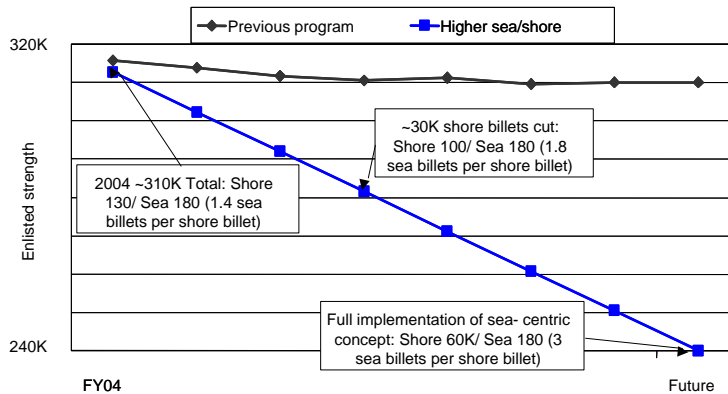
Previous program
Higher sea/shore

320K

Enlisted strength

~30K shore billets cut: Shore 100/ Sea 180 (1.8 sea billets per shore billet)

2004 ~310K Total: Shore 130/ Sea 180 (1.4 sea billets per shore billet)

Full implementation of sea- centric concept: Shore 60K/ Sea 180 (3 sea billets per shore billet)

240K

FY04

Future